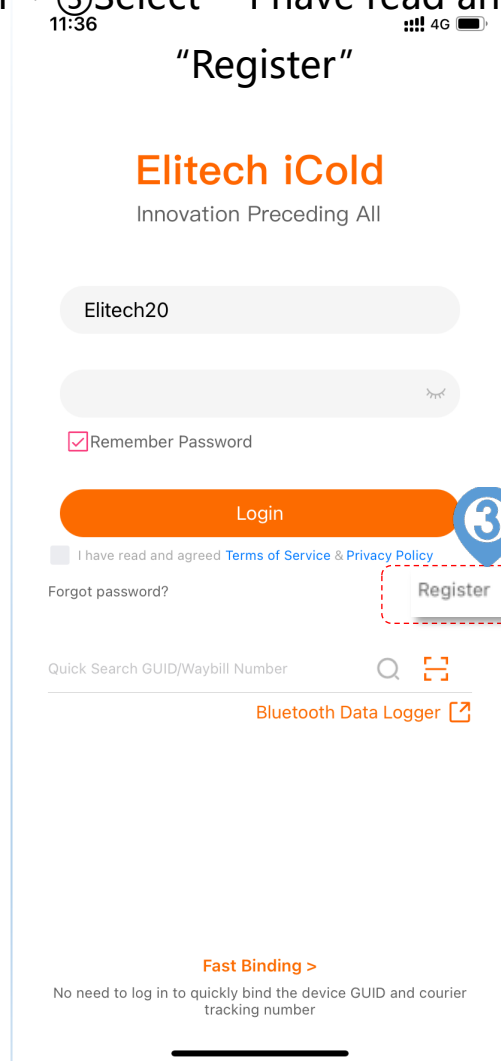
③Select "I have read an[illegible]
11:36
4G
"Register"

Elitech iCold
Innovation Preceding All

Elitech20

Remember Password

Login
③
I have read and agreed Terms of Service & Privacy Policy
Forgot password?
Register

Quick Search GUID/Waybill Number
Bluetooth Data Logger

Fast Binding >
No need to log in to quickly bind the device GUID and courier tracking number